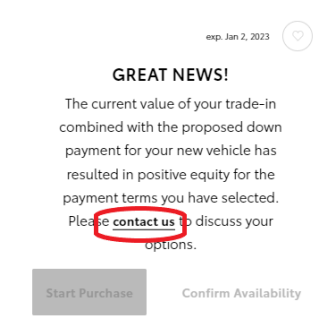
exp. Jan 2, 2023

GREAT NEWS!

The current value of your trade-in combined with the proposed down payment for your new vehicle has resulted in positive equity for the payment terms you have selected. Please contact us to discuss your options.

Start Purchase

Confirm Availability